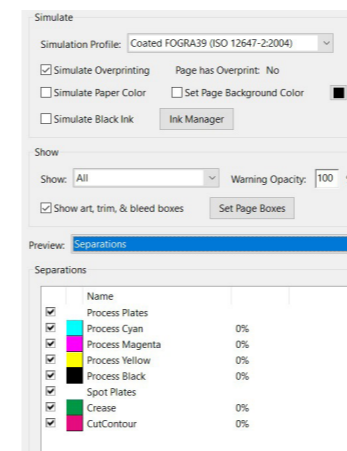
Simulate

Simulation Profile: Coated FOGRA39 (ISO 12647-2:2004)

Simulate Overprinting Page has Overprint: No

Simulate Paper Color

Set Page Background Color

Simulate Black Ink

Ink Manager

Show

Show: All

Warning Opacity: 100

Show art, trim, & bleed boxes

Set Page Boxes

Preview: Separations

Separations

| | | Name | |
|---|---|---|---|
| | | Process Plates | |
| ☑ | | Process Cyan | 0% |
| ☑ | | Process Magenta | 0% |
| ☑ | | Process Yellow | 0% |
| ☑ | | Process Black | 0% |
| | | Spot Plates | |
| ☑ | | Crease | 0% |
| ☑ | | CutContour | 0% |